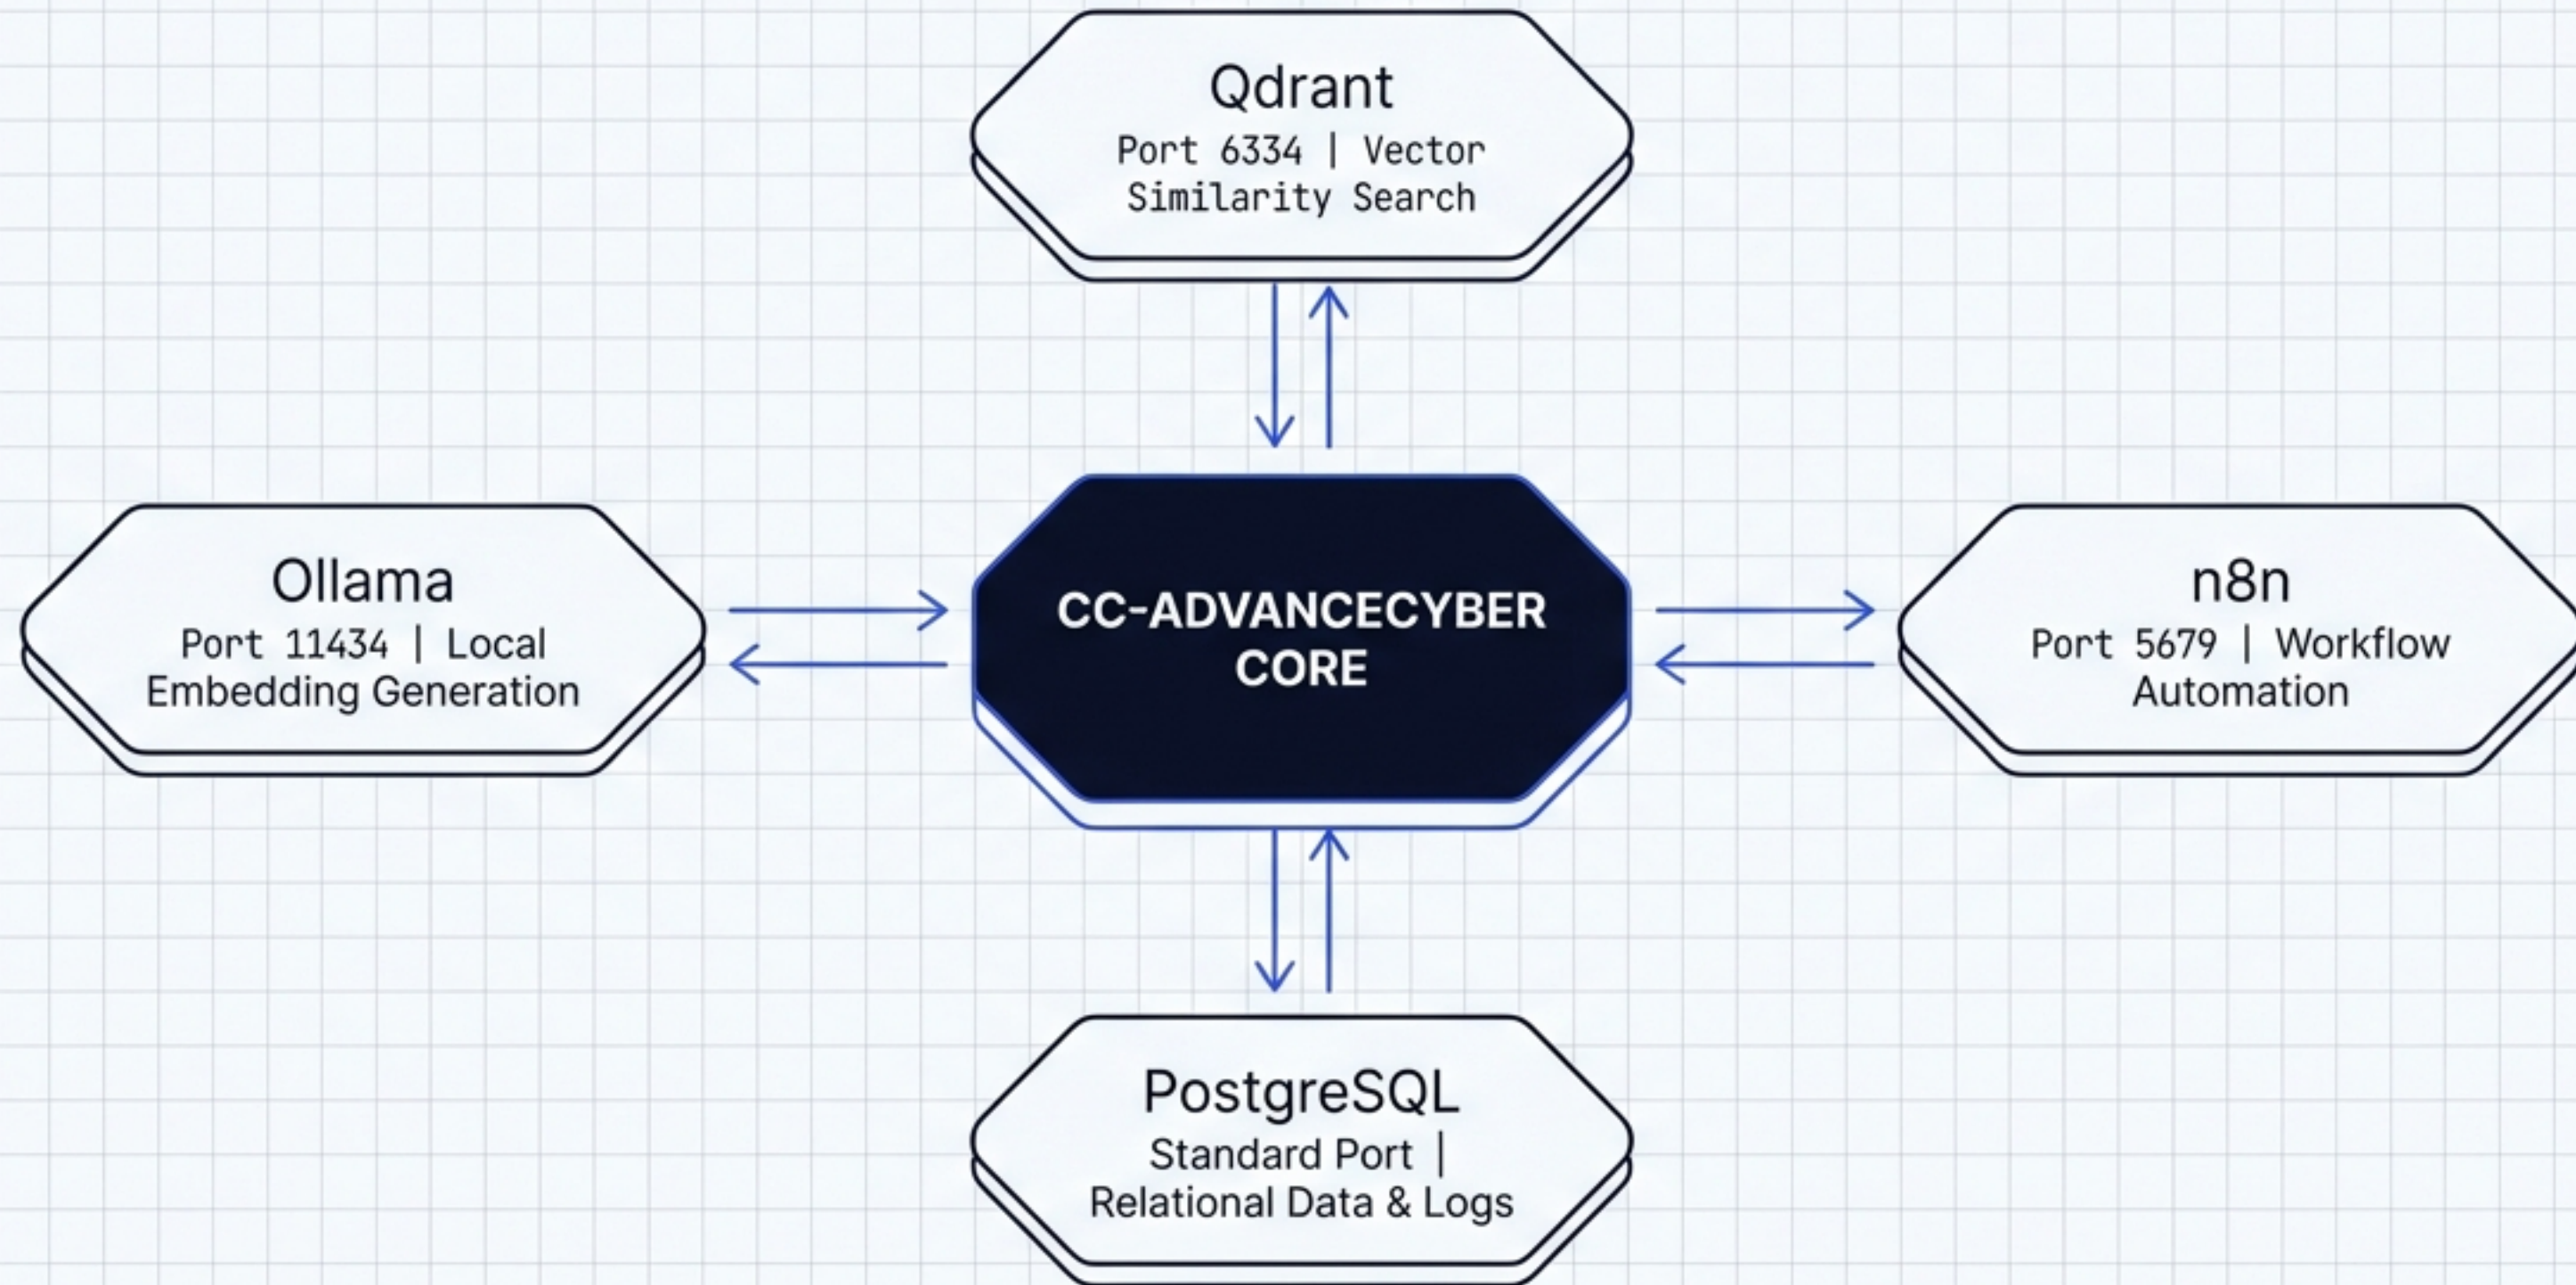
Qdrant
Port 6334 | Vector Similarity Search

Ollama
Port 11434 | Local Embedding Generation

CC-ADVANCECYBER CORE

n8n
Port 5679 | Workflow Automation

PostgreSQL
Standard Port | Relational Data & Logs